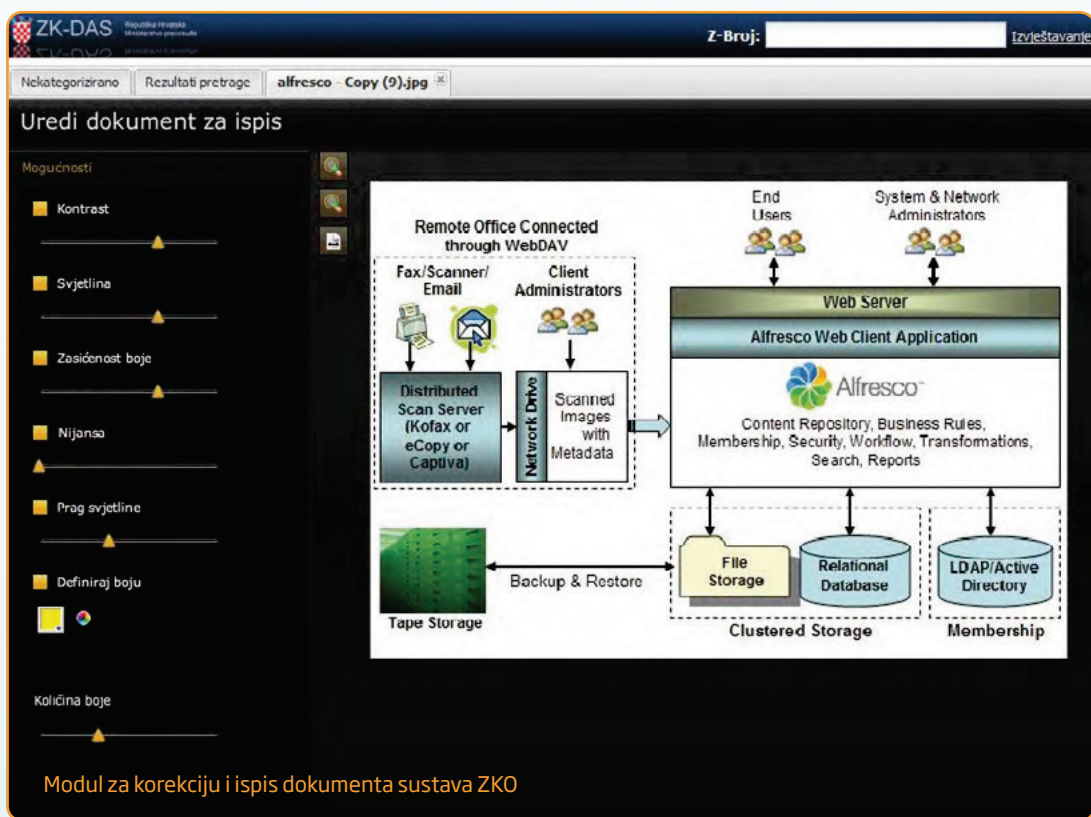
ZK-DAS Republika Hrvatska Ministarstvo pravosuđa

Z-Broj: Izvještavanje

Nekategorizirano | Rezultati pretrage | alfresco - Copy (9).jpg

Uredi dokument za ispis

Mogućnosti

Kontrast

Svjetlina

Zasićenost boje

Nijansa

Prag svjetline

Definiraj boju

Količina boje

Remote Office Connected through WebDAV

Fax/Scanner/ Email

Client Administrators

Distributed Scan Server (Kofax or eCopy or Captiva)

Network Drive

Scanned Images with Metadata

End Users

System & Network Administrators

Web Server

Alfresco Web Client Application

Alfresco

Content Repository, Business Rules, Membership, Security, Workflow, Transformations, Search, Reports

Tape Storage

Backup & Restore

File Storage

Relational Database

Clustered Storage

LDAP/Active Directory

Membership

Modul za korekciju i ispis dokumenta sustava ZKO